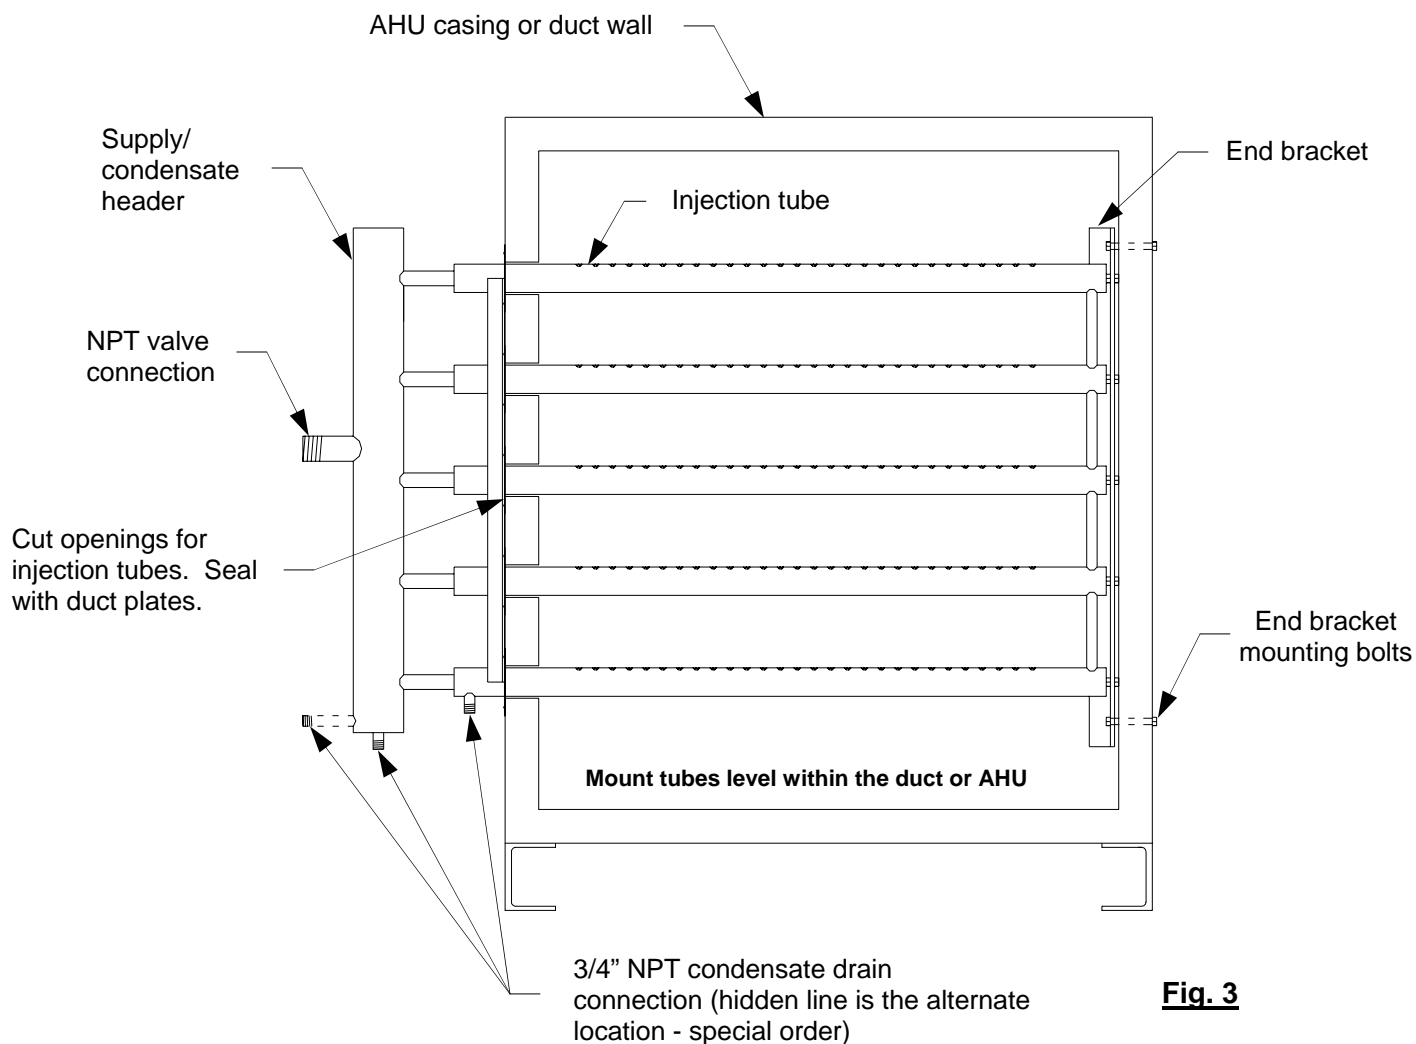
AHU casing or duct wall

Supply/ condensate header

End bracket

Injection tube

NPT valve connection

Cut openings for injection tubes. Seal with duct plates.

End bracket mounting bolts

Mount tubes level within the duct or AHU

3/4" NPT condensate drain connection (hidden line is the alternate location - special order)

Fig. 3